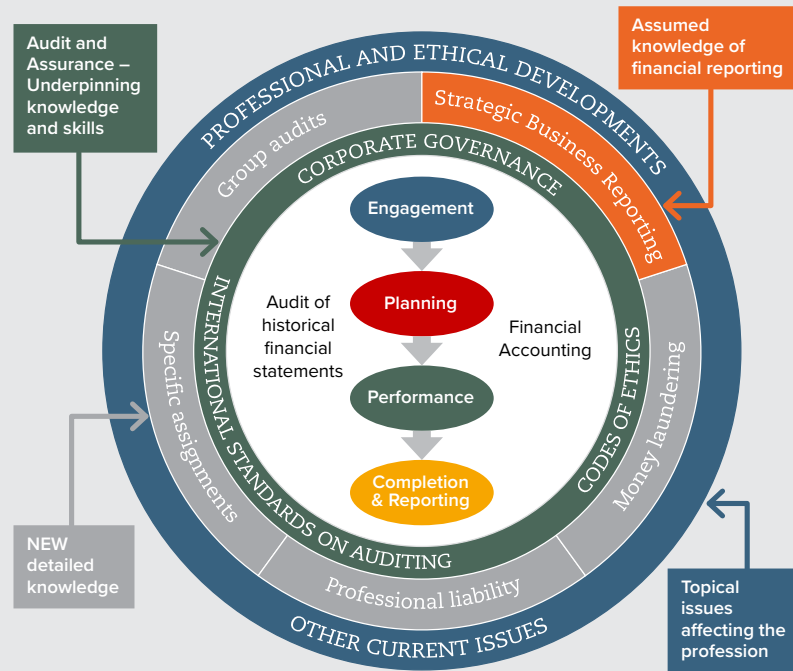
Audit and Assurance – Underpinning knowledge and skills

Assumed knowledge of financial reporting

PROFESSIONAL AND ETHICAL DEVELOPMENTS

Group audits

Strategic Business Reporting

CORPORATE GOVERNANCE

Engagement

Planning

Performance

Completion & Reporting

Audit of historical financial statements

Financial Accounting

INTERNATIONAL STANDARDS ON AUDITING

CODES OF ETHICS

Specific assignments

Money laundering

Professional liability

OTHER CURRENT ISSUES

NEW detailed knowledge

Topical issues affecting the profession